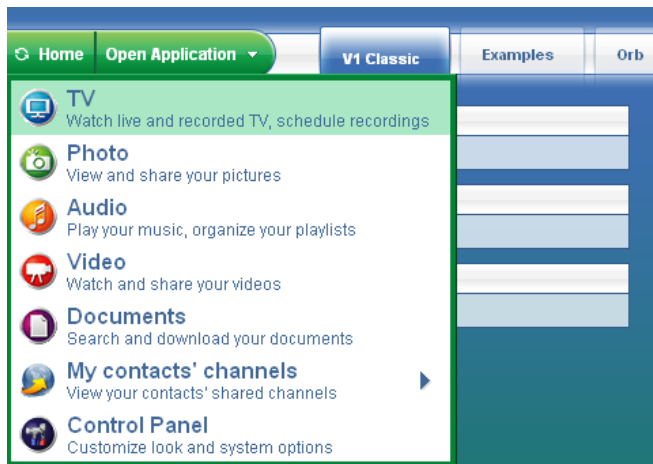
Home
Open Application
V1 Classic
Examples
Orb

TV
Watch live and recorded TV, schedule recordings

Photo
View and share your pictures

Audio
Play your music, organize your playlists

Video
Watch and share your videos

Documents
Search and download your documents

My contacts' channels
View your contacts' shared channels

Control Panel
Customize look and system options